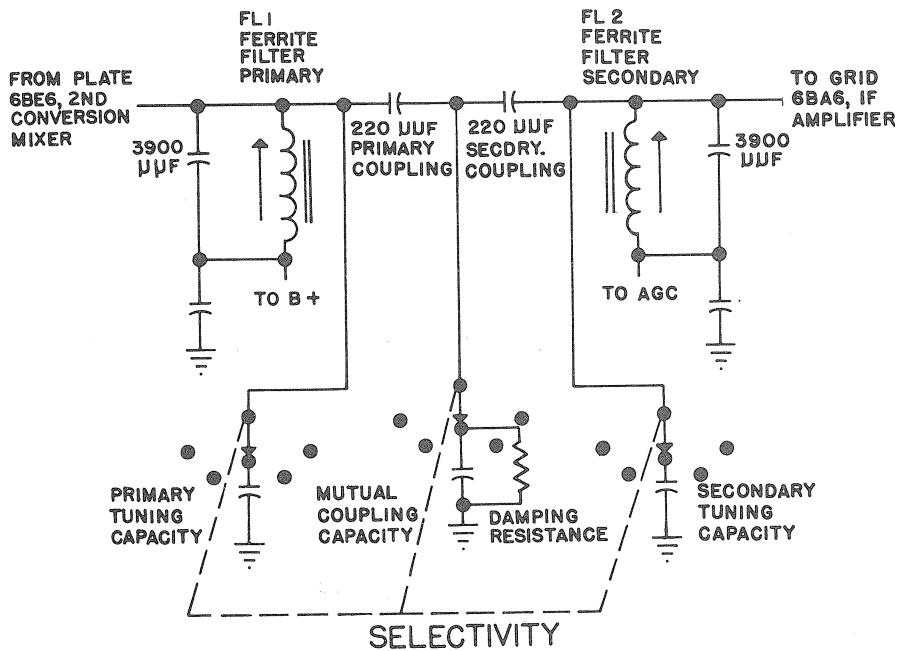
FROM PLATE 6BE6, 2ND CONVERSION MIXER

FL I FERRITE FILTER PRIMARY

3900 µµF

TO B +

220 µµF PRIMARY COUPLING

220 µµF SECDRY. COUPLING

FL 2 FERRITE FILTER SECONDARY

TO GRID 6BA6, IF AMPLIFIER

3900 µµF

TO AGC

PRIMARY TUNING CAPACITY

MUTUAL COUPLING CAPACITY

DAMPING RESISTANCE

SECONDARY TUNING CAPACITY

SELECTIVITY